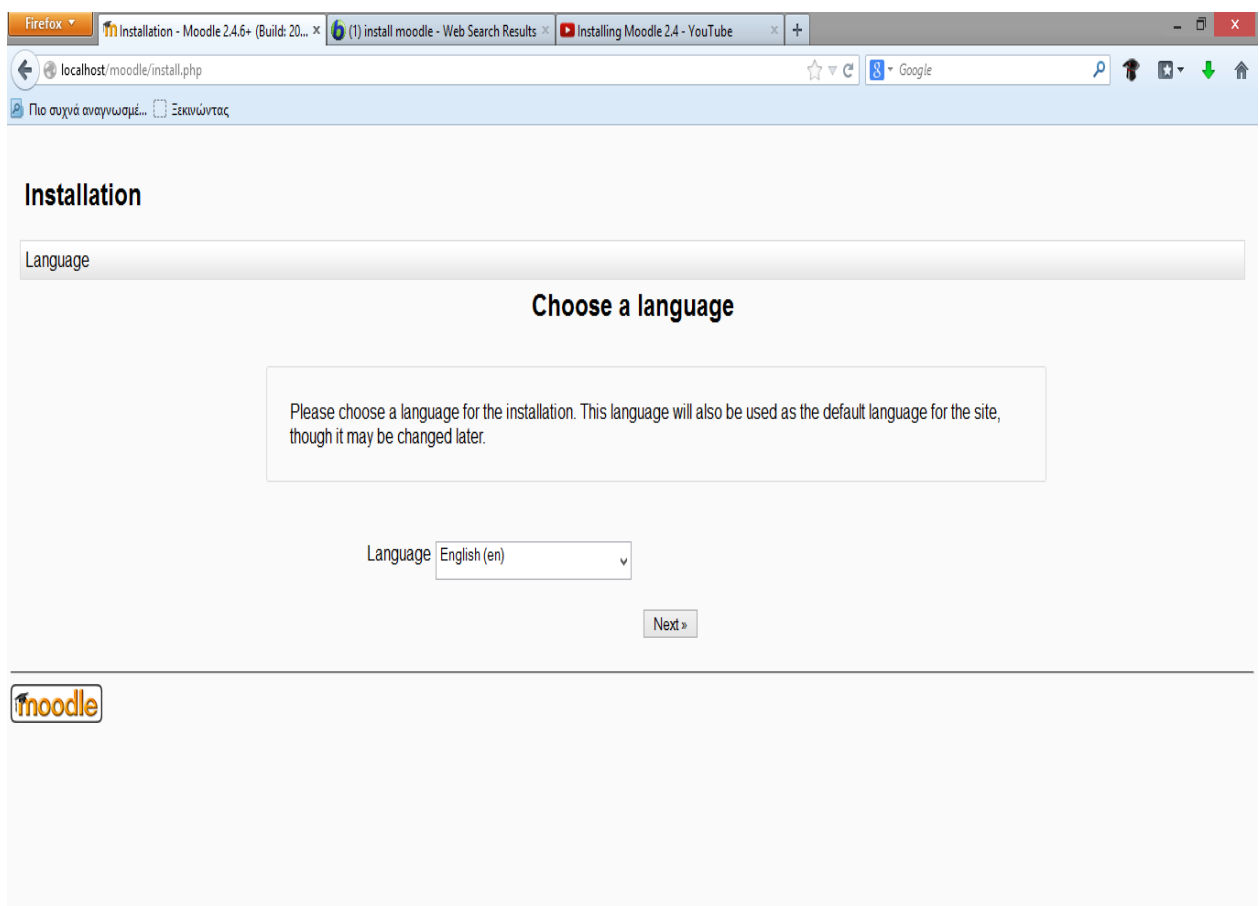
Firefox
Installation - Moodle 2.4.6+ (Build: 20... ×
(1) install moodle - Web Search Results ×
Installing Moodle 2.4 - YouTube ×
+

localhost/moodle/install.php
Google

Πιο συχνά αναγνωσμέ... Ξεκινώντας

Installation

Language

Choose a language

Please choose a language for the installation. This language will also be used as the default language for the site, though it may be changed later.

Language English (en)

Next »

moodle